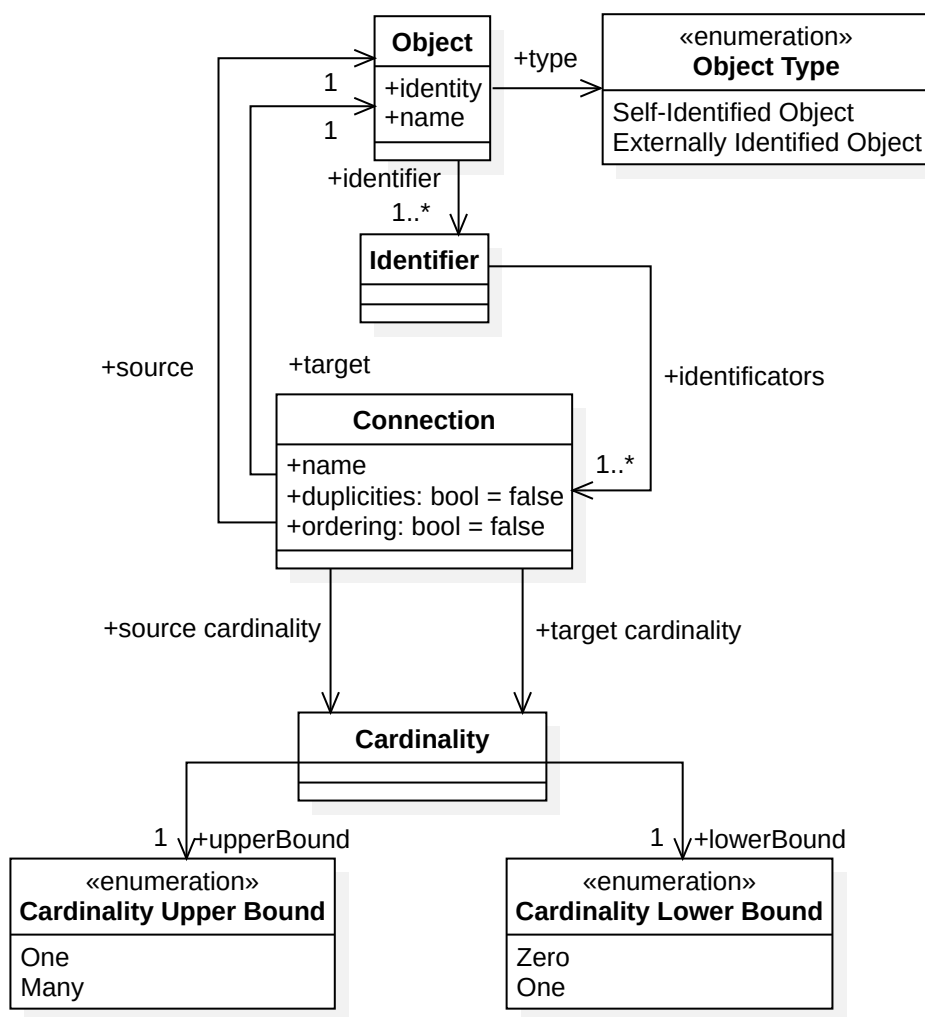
Object
+identity
+name

+type

«enumeration»
Object Type
Self-Identified Object
Externally Identified Object

1
1

+identifier
1..*

Identifier

+source

+target

+identificators

Connection
+name
+duplicities: bool = false
+ordering: bool = false

1..*

+source cardinality

+target cardinality

Cardinality

1 +upperBound

1 +lowerBound

«enumeration»
Cardinality Upper Bound
One
Many

«enumeration»
Cardinality Lower Bound
Zero
One